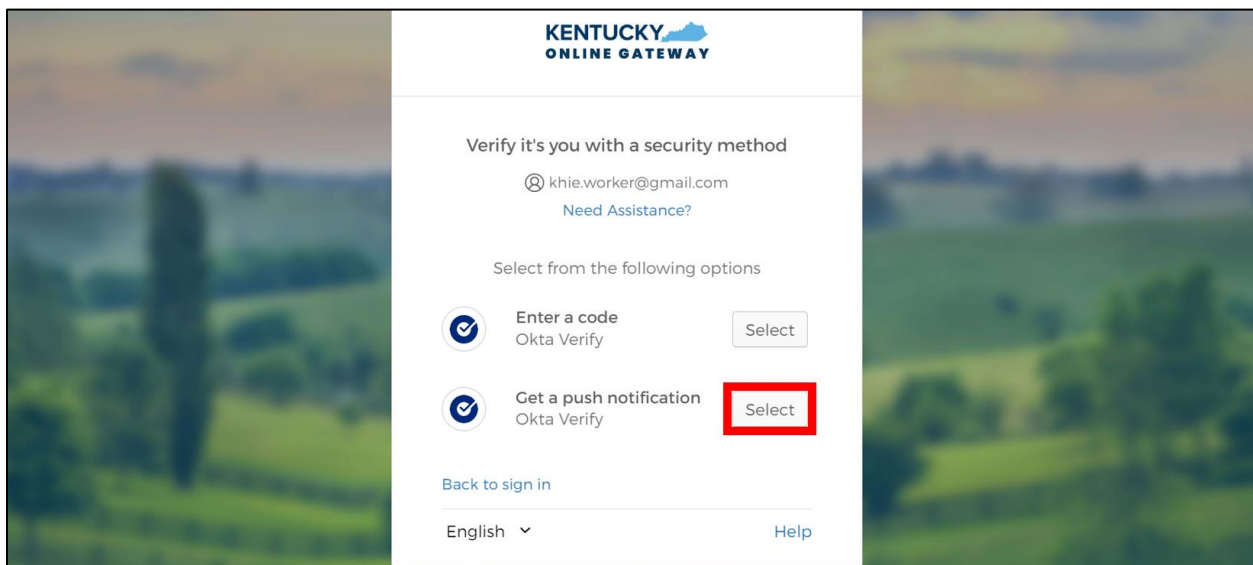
KENTUCKY
ONLINE GATEWAY

Verify it's you with a security method

khie.worker@gmail.com

Need Assistance?

Select from the following options

Enter a code
Okta Verify

Select

Get a push notification
Okta Verify

Select

Back to sign in

English

Help